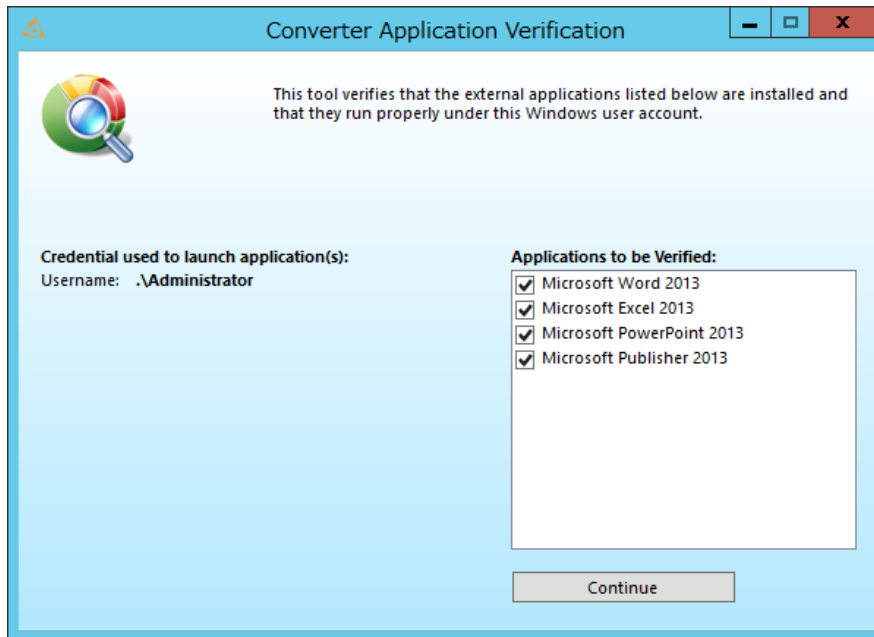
Converter Application Verification

This tool verifies that the external applications listed below are installed and that they run properly under this Windows user account.

Credential used to launch application(s):
Username: .\Administrator

Applications to be Verified:
Microsoft Word 2013
Microsoft Excel 2013
Microsoft PowerPoint 2013
Microsoft Publisher 2013

Continue